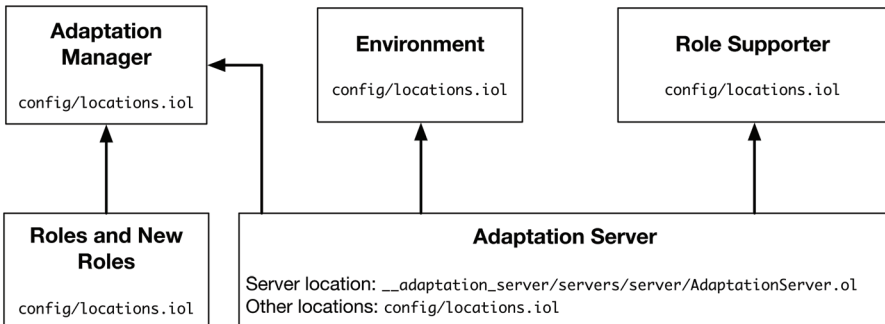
Adaptation Manager

config/locations.iol

Environment

config/locations.iol

Role Supporter

config/locations.iol

Roles and New Roles

config/locations.iol

Adaptation Server

Server location: __adaptation_server/servers/server/AdaptationServer.ol
Other locations: config/locations.iol